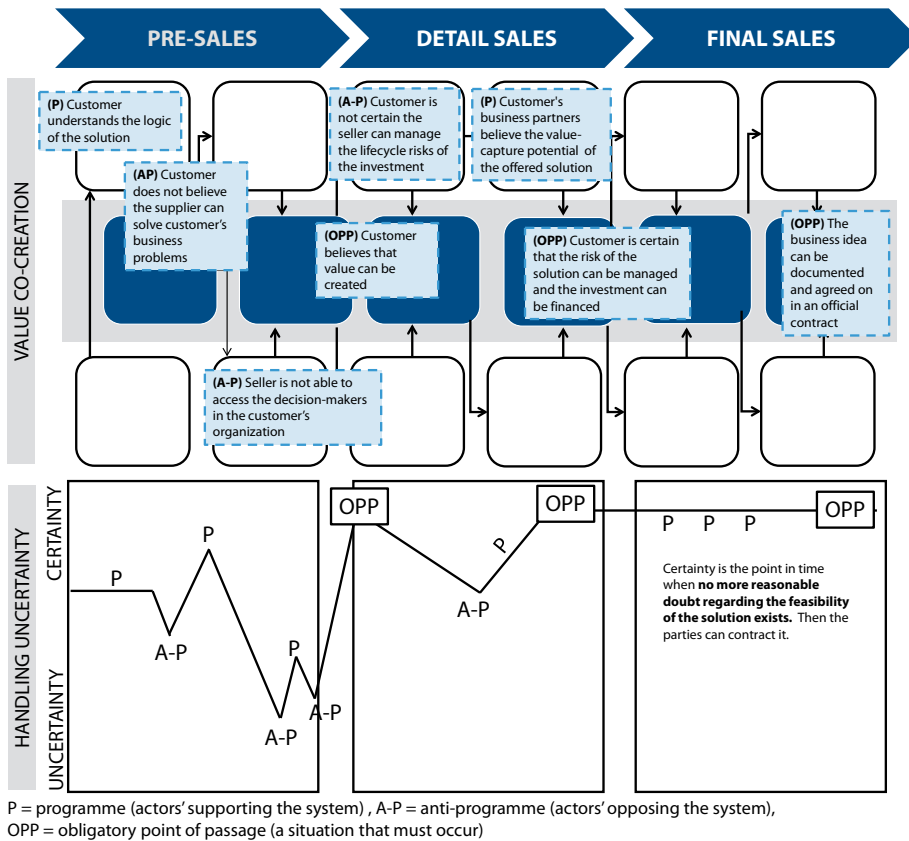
PRE-SALES
DETAIL SALES
FINAL SALES

VALUE CO-CREATION

(P) Customer understands the logic of the solution

(AP) Customer does not believe the supplier can solve customer's business problems

(A-P) Customer is not certain the seller can manage the lifecycle risks of the investment

(P) Customer's business partners believe the value-capture potential of the offered solution

(OPP) Customer believes that value can be created

(OPP) Customer is certain that the risk of the solution can be managed and the investment can be financed

(OPP) The business idea can be documented and agreed on in an official contract

(A-P) Seller is not able to access the decision-makers in the customer's organization

HANDLING UNCERTAINTY
CERTAINTY
UNCERTAINTY

P
P
A-P
P
A-P
A-P
OPP
P
A-P
OPP
P P P
OPP

Certainty is the point in time when **no more reasonable doubt regarding the feasibility of the solution exists.** Then the parties can contract it.

P = programme (actors' supporting the system) , A-P = anti-programme (actors' opposing the system),
OPP = obligatory point of passage (a situation that must occur)